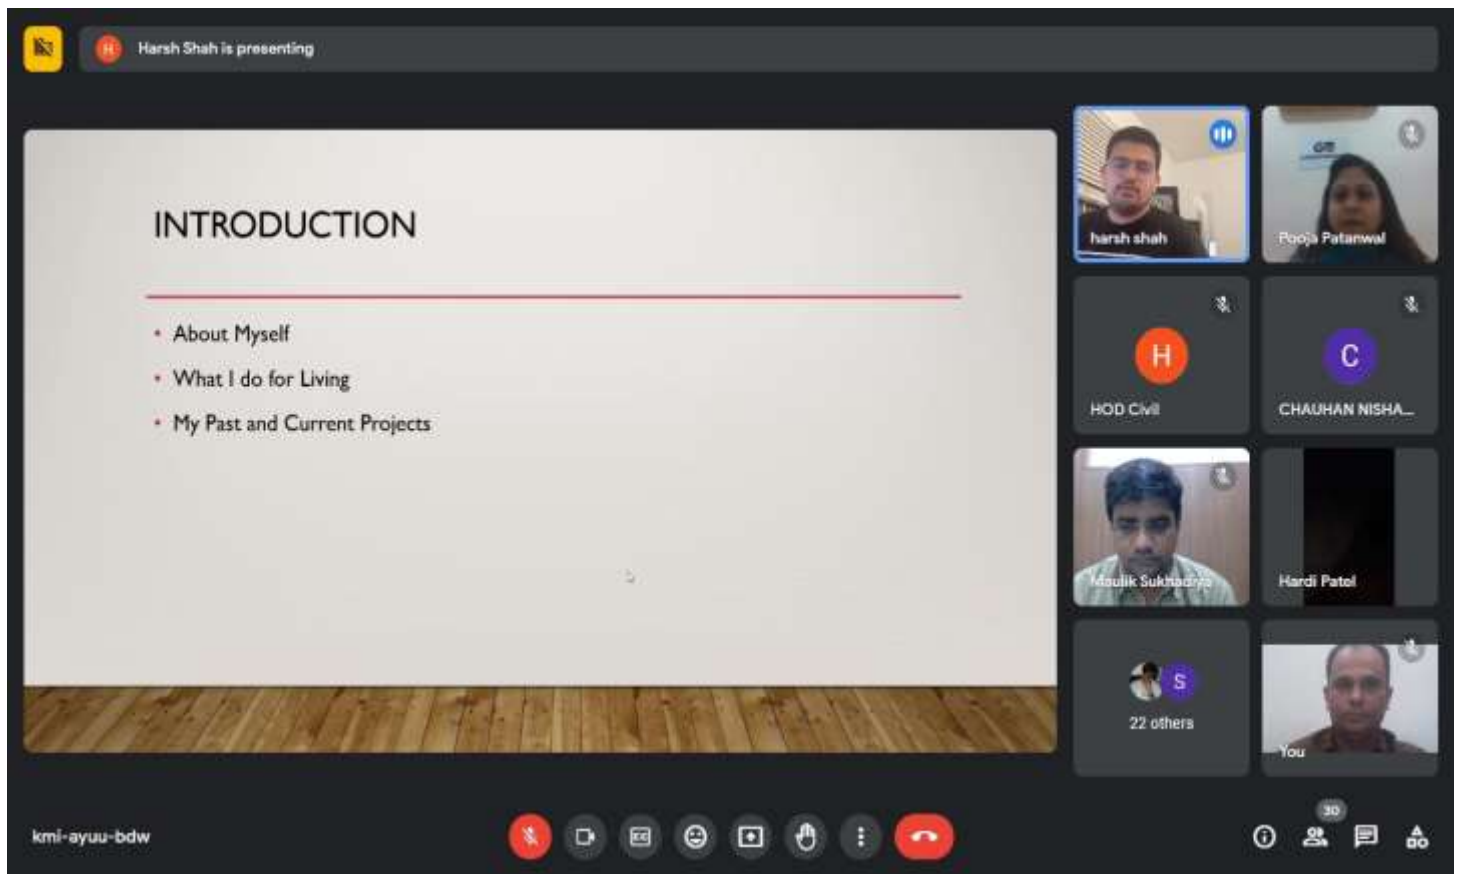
H Harsh Shah is presenting

INTRODUCTION

• About Myself
• What I do for Living
• My Past and Current Projects

harsh shah

Pooja Patanwal

H
HOD Civil

C
CHAUHAN NISHA...

Maulik Sukhadiya

Hardi Patel

S
22 others

You

kmi-ayuu-bdw

30